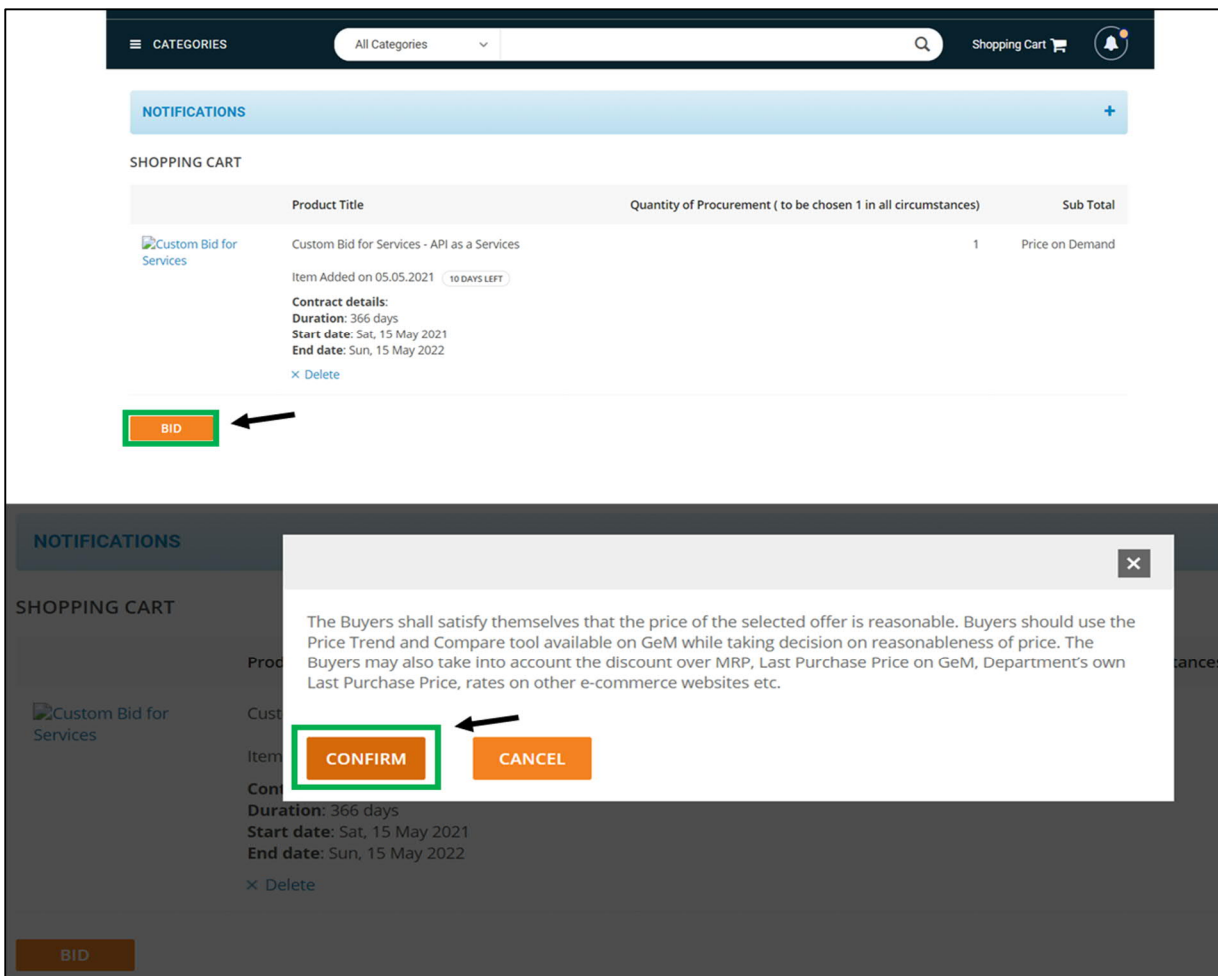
≡ CATEGORIES All Categories Shopping Cart

NOTIFICATIONS +

SHOPPING CART

| | Product Title | Quantity of Procurement ( to be chosen 1 in all circumstances) | Sub Total |
|---|---|---|---|
| Custom Bid for Services | Custom Bid for Services - API as a Services<br>Item Added on 05.05.2021 10 DAYS LEFT<br>Contract details:<br>Duration: 366 days<br>Start date: Sat, 15 May 2021<br>End date: Sun, 15 May 2022<br>× Delete | 1 | Price on Demand |

BID

NOTIFICATIONS

SHOPPING CART

Prod

Custom Bid for Services

Cust

Item

Cont

Duration: 366 days
Start date: Sat, 15 May 2021
End date: Sun, 15 May 2022
× Delete

BID

tances

×

The Buyers shall satisfy themselves that the price of the selected offer is reasonable. Buyers should use the Price Trend and Compare tool available on GeM while taking decision on reasonableness of price. The Buyers may also take into account the discount over MRP, Last Purchase Price on GeM, Department's own Last Purchase Price, rates on other e-commerce websites etc.

CONFIRM CANCEL